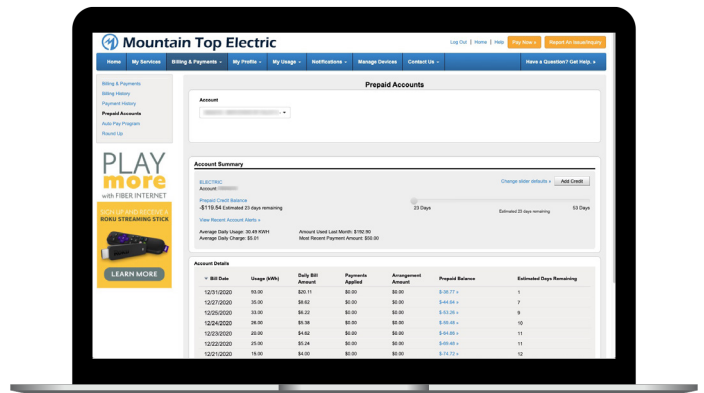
Mountain Top Electric

Log Out | Home | Help  Pay Now »  Report an Issue/Inquiry

Home  My Services  Billing & Payments  My Profile  My Usage  Notifications  Manage Devices  Contact Us  Have a Question? Get Help.

Billing & Payments
Billing History
Payment History
Prepaid Accounts
Auto Pay Program
Round Up

PLAY more with FIBER INTERNET

SIGN UP AND RECEIVE A ROKU STREAMING STICK

LEARN MORE

Prepaid Accounts

Account

Account Summary

ELECTRIC
Account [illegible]

Change slider defaults »  Add Credit

Prepaid Credit Balance
-$119.54 Estimated 23 days remaining

23 Days  Estimated 23 days remaining  53 Days

View Recent Account Alerts »

Average Daily Usage: 30.49 KWH
Average Daily Charge: $5.01
Amount Used Last Month: $192.90
Most Recent Payment Amount: $50.00

Account Details

| Bill Date | Usage (kWh) | Daily Bill Amount | Payments Applied | Arrangement Amount | Prepaid Balance | Estimated Days Remaining |
|---|---|---|---|---|---|---|
| 12/31/2020 | 93.00 | $20.11 | $0.00 | $0.00 | $-36.77 » | 1 |
| 12/27/2020 | 35.00 | $8.62 | $0.00 | $0.00 | $-44.54 » | 7 |
| 12/25/2020 | 33.00 | $6.22 | $0.00 | $0.00 | $-53.26 » | 9 |
| 12/24/2020 | 26.00 | $5.38 | $0.00 | $0.00 | $-58.49 » | 10 |
| 12/23/2020 | 20.00 | $4.82 | $0.00 | $0.00 | $-64.88 » | 11 |
| 12/22/2020 | 25.00 | $5.24 | $0.00 | $0.00 | $-69.40 » | 11 |
| 12/21/2020 | 19.00 | $4.00 | $0.00 | $0.00 | $-74.72 » | 12 |